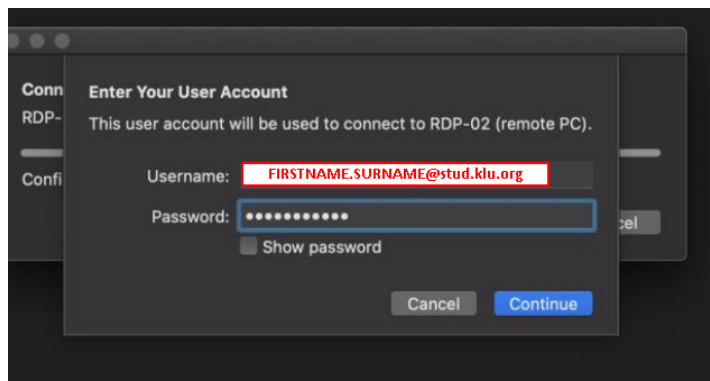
Conn
RDP-
Confi

Enter Your User Account
This user account will be used to connect to RDP-02 (remote PC).

Username: FIRSTNAME.SURNAME@stud.klu.org
Password: ●●●●●●●●●●●●
Show password

Cancel
Continue

cel